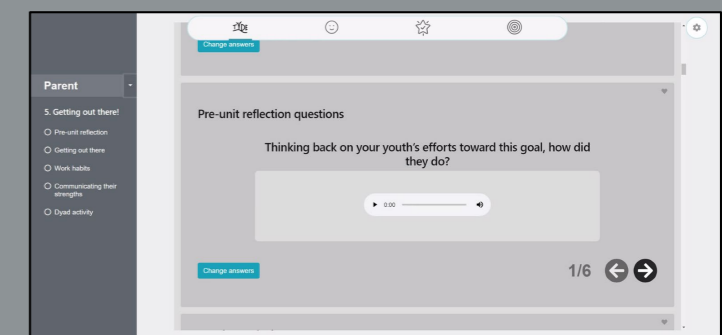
Change answers

Parent

5. Getting out there!

Pre-unit reflection

Getting out there

Work habits

Communicating their strengths

Dyad activity

Pre-unit reflection questions

Thinking back on your youth's efforts toward this goal, how did they do?

0:00

Change answers

1/6